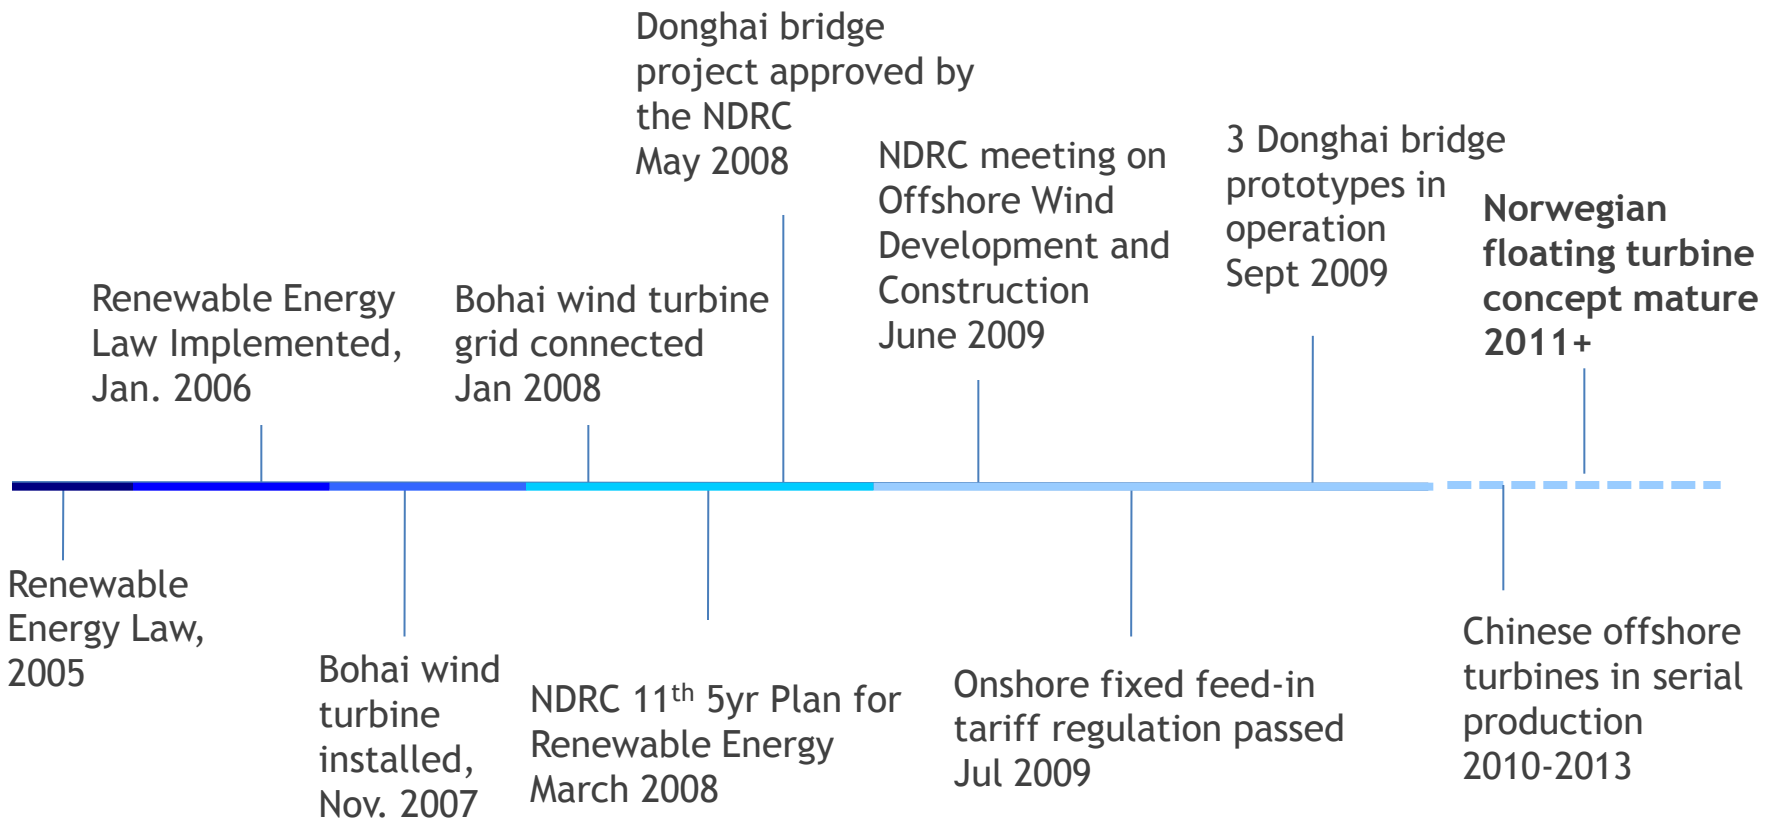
Donghai bridge project approved by the NDRC
May 2008

NDRC meeting on Offshore Wind Development and Construction
June 2009

3 Donghai bridge prototypes in operation
Sept 2009

Norwegian floating turbine concept mature
2011+

Renewable Energy Law Implemented, Jan. 2006

Bohai wind turbine grid connected
Jan 2008

Renewable Energy Law, 2005

Bohai wind turbine installed, Nov. 2007

NDRC 11$^{th}$ 5yr Plan for Renewable Energy
March 2008

Onshore fixed feed-in tariff regulation passed
Jul 2009

Chinese offshore turbines in serial production
2010-2013